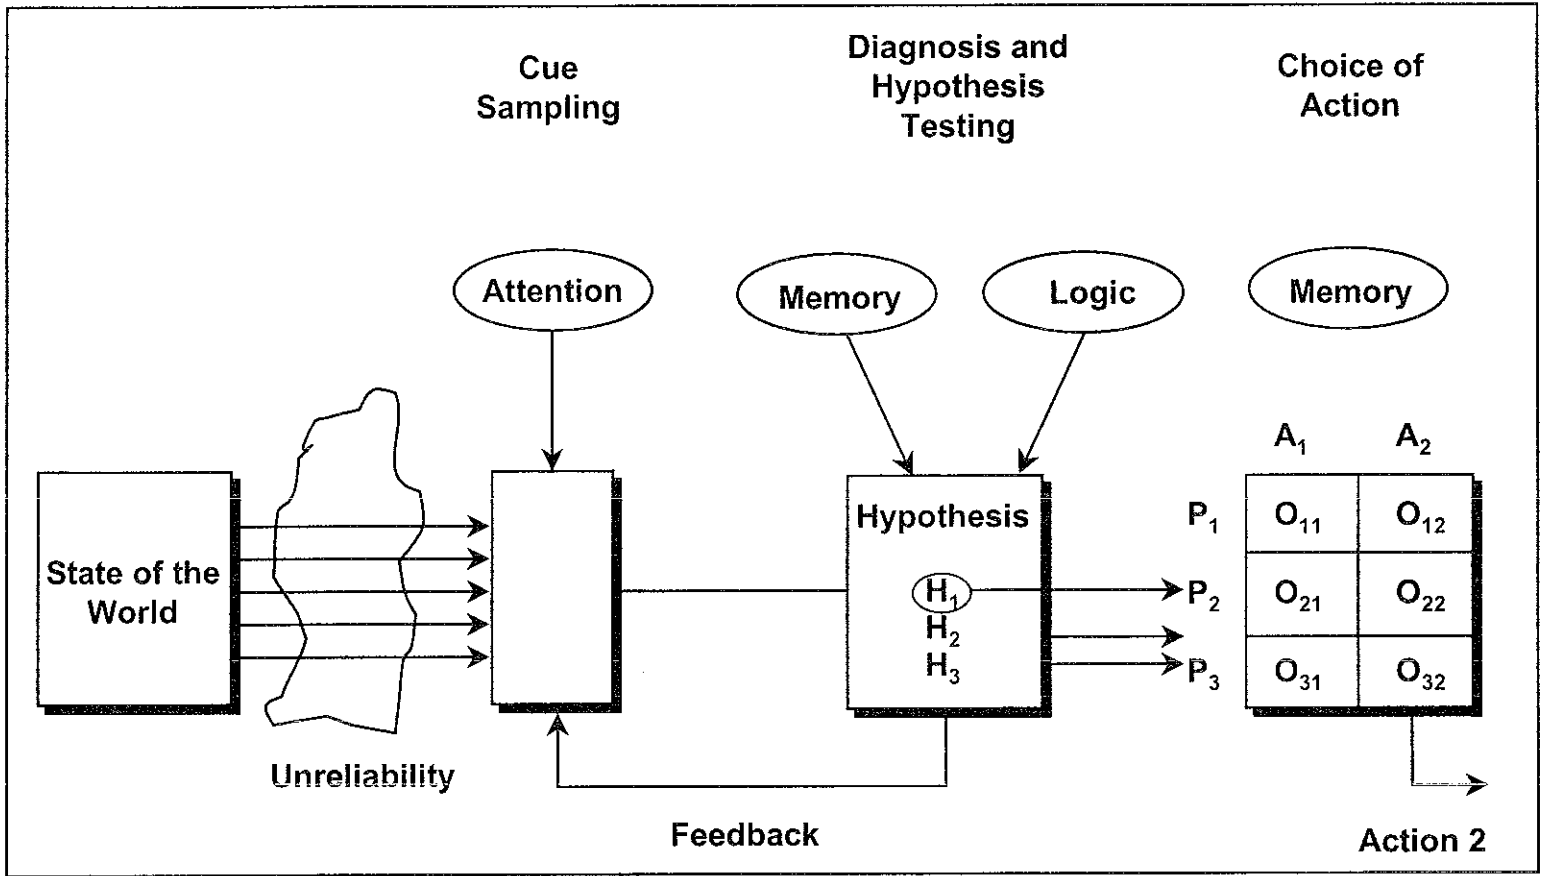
Cue Sampling

Diagnosis and Hypothesis Testing

Choice of Action

Attention

Memory

Logic

Memory

State of the World

Unreliability

Hypothesis

$H_1$
$H_2$
$H_3$

Feedback

| | $A_1$ | $A_2$ |
|---|---|---|
| $P_1$ | $O_{11}$ | $O_{12}$ |
| $P_2$ | $O_{21}$ | $O_{22}$ |
| $P_3$ | $O_{31}$ | $O_{32}$ |

Action 2